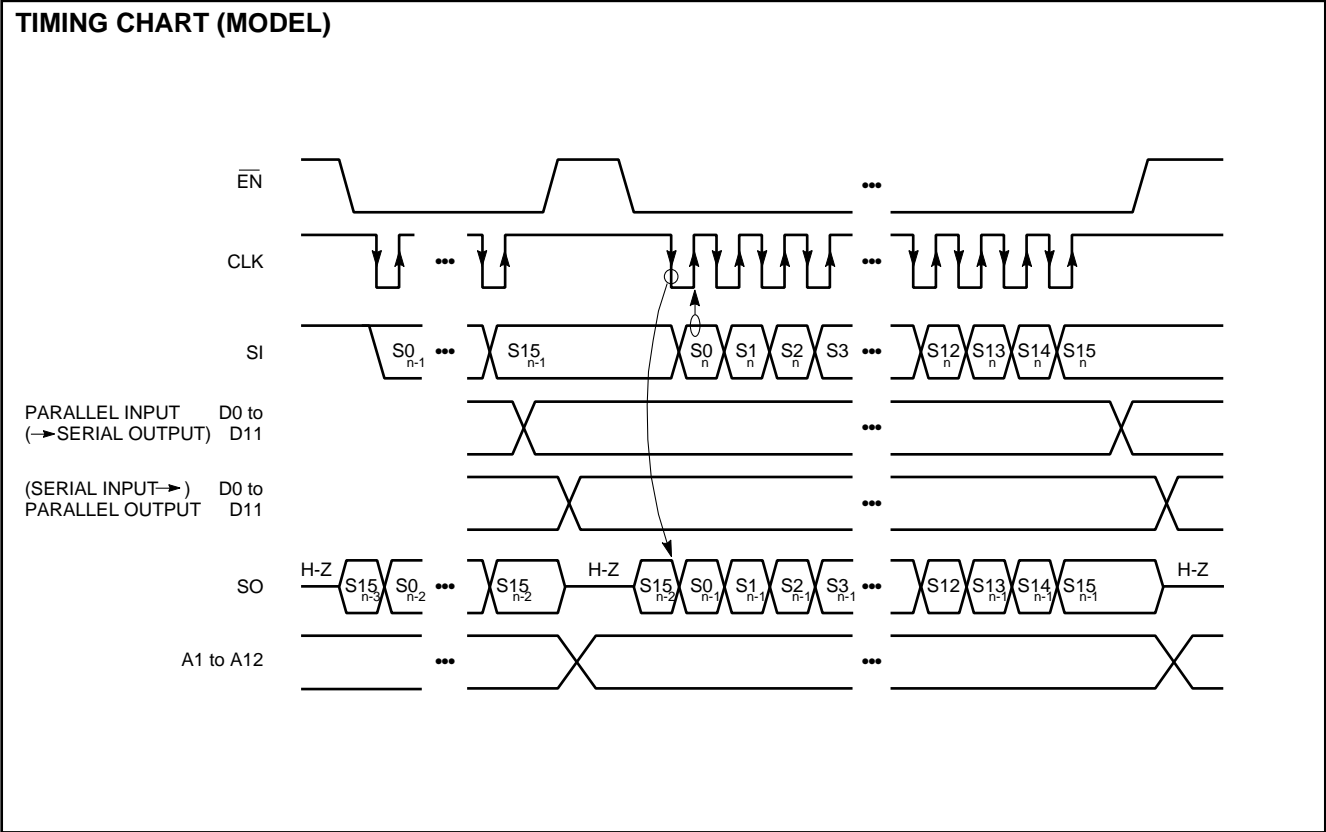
TIMING CHART (MODEL)

$\overline{EN}$

CLK

SI

$S0_{n-1}$ ••• $S15_{n-1}$ $S0_{n}$ $S1_{n}$ $S2_{n}$ S3 ••• $S12_{n}$ $S13_{n}$ $S14_{n}$ $S15_{n}$

PARALLEL INPUT D0 to
(→SERIAL OUTPUT) D11

(SERIAL INPUT→) D0 to
PARALLEL OUTPUT D11

SO

H-Z $S15_{n-3}$ $S0_{n-2}$ ••• $S15_{n-2}$ H-Z $S15_{n-2}$ $S0_{n-1}$ $S1_{n-1}$ $S2_{n-1}$ $S3_{n-1}$ ••• S12 $S13_{n-1}$ $S14_{n-1}$ $S15_{n-1}$ H-Z

A1 to A12

•••